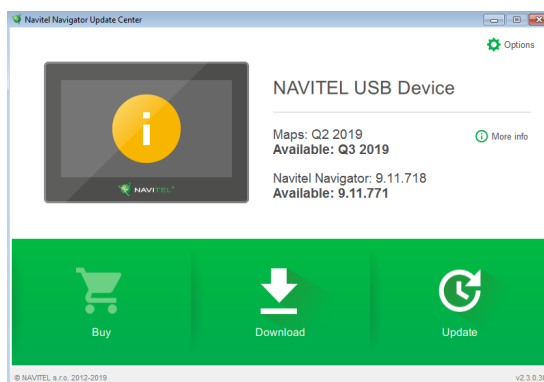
Navitel Navigator Update Center

Options

NAVITEL

NAVITEL USB Device

Maps: Q2 2019
Available: Q3 2019

More info

Navitel Navigator: 9.11.718
Available: 9.11.771

Buy

Download

Update

© NAVITEL s.r.o. 2012-2019

v2.3.0.3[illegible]